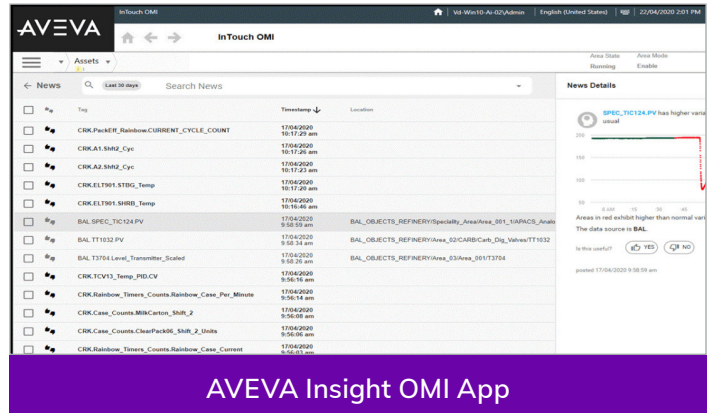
AVEVA

InTouch OMI

InTouch OMI

Vd-Win10-Ai-02\Admin | English (United States) | 22/04/2020 2:01 PM

Assets

Area State Running

Area Mode Enable

← News

Last 30 days

Search News

News Details

| | Tag | Timestamp ↓ | Location |
|---|---|---|---|
| | CRK.PackEff_Rainbow.CURRENT_CYCLE_COUNT | 17/04/2020 10:17:29 am | |
| | CRK.A1.Shft2_Cyc | 17/04/2020 10:17:26 am | |
| | CRK.A2.Shft2_Cyc | 17/04/2020 10:17:23 am | |
| | CRK.ELT901.STBG_Temp | 17/04/2020 10:17:20 am | |
| | CRK.ELT901.SHRB_Temp | 17/04/2020 10:16:46 am | |
| | BAL.SPEC_TIC124.PV | 17/04/2020 9:58:59 am | BAL_OBJECTS_REFINERY/Speciality_Area/Area_001_1/APACS_Analo |
| | BAL.TT1032.PV | 17/04/2020 9:58:34 am | BAL_OBJECTS_REFINERY/Area_02/CARB/Carb_Dig_Valves/TT1032 |
| | BAL.T3704 Level_Transmitter_Scaled | 17/04/2020 9:58:25 am | BAL_OBJECTS_REFINERY/Area_03/Area_001/T3704 |
| | CRK.TCV13_Temp_PID.CV | 17/04/2020 9:56:16 am | |
| | CRK.Rainbow_Timers_Counts.Rainbow_Case_Per_Minute | 17/04/2020 9:56:14 am | |
| | CRK.Case_Counts.MilkCarton_Shift_2 | 17/04/2020 9:56:08 am | |
| | CRK.Case_Counts.ClearPack06_Shift_2_Units | 17/04/2020 9:56:06 am | |
| | CRK.Rainbow_Timers_Counts.Rainbow_Case_Current | 17/04/2020 9:56:03 am | |

SPEC_TIC124.PV has higher vari usual

200

150

100

50

9 AM 15 30 45

Areas in red exhibit higher than normal vari

The data source is BAL.

Is this useful? YES NO

posted 17/04/2020 9:58:59 am

AVEVA Insight OMI App